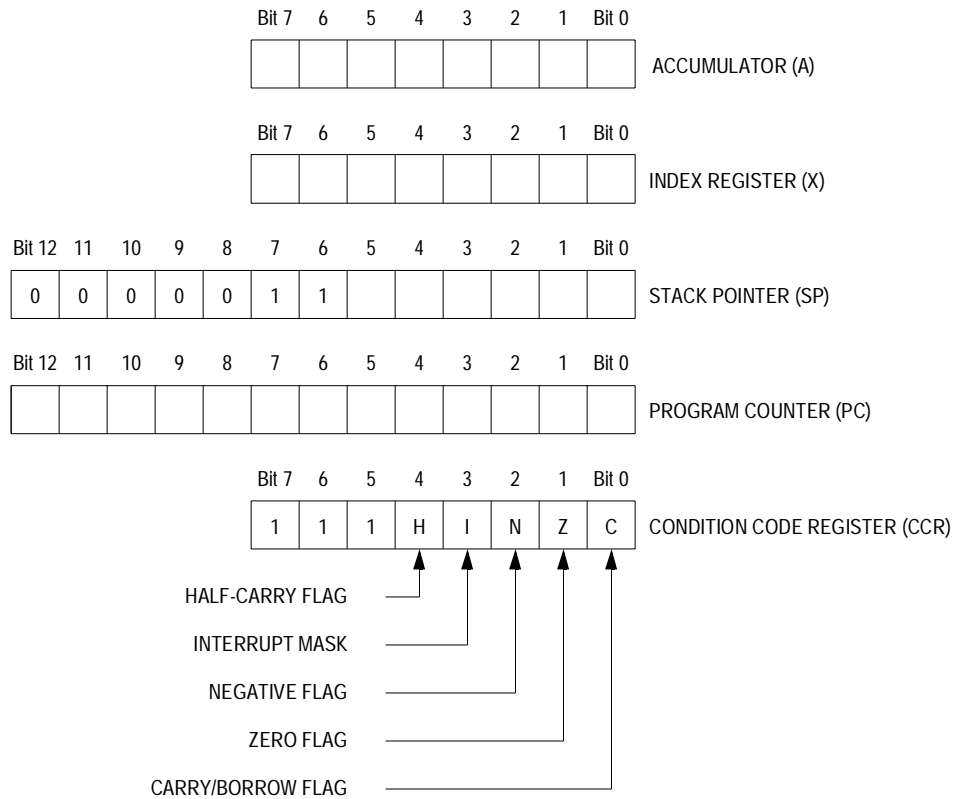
Bit 7 6 5 4 3 2 1 Bit 0

ACCUMULATOR (A)

Bit 7 6 5 4 3 2 1 Bit 0

INDEX REGISTER (X)

Bit 12 11 10 9 8 7 6 5 4 3 2 1 Bit 0

| 0 | 0 | 0 | 0 | 0 | 1 | 1 | | | | | | |
|---|---|---|---|---|---|---|---|---|---|---|---|---|

STACK POINTER (SP)

Bit 12 11 10 9 8 7 6 5 4 3 2 1 Bit 0

PROGRAM COUNTER (PC)

Bit 7 6 5 4 3 2 1 Bit 0

| 1 | 1 | 1 | H | I | N | Z | C |
|---|---|---|---|---|---|---|---|

CONDITION CODE REGISTER (CCR)

HALF-CARRY FLAG

INTERRUPT MASK

NEGATIVE FLAG

ZERO FLAG

CARRY/BORROW FLAG